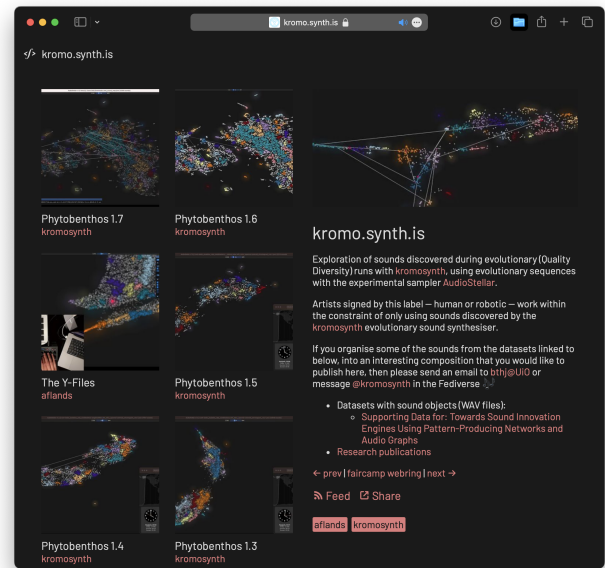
kromo.synth.is

</> kromo.synth.is

Phytobenthos 1.7
kromosynth

Phytobenthos 1.6
kromosynth

The Y-Files
aflands

Phytobenthos 1.5
kromosynth

Phytobenthos 1.4
kromosynth

Phytobenthos 1.3
kromosynth

kromo.synth.is

Exploration of sounds discovered during evolutionary (Quality Diversity) runs with kromosynth, using evolutionary sequences with the experimental sampler AudioStellar.

Artists signed by this label — human or robotic — work within the constraint of only using sounds discovered by the kromosynth evolutionary sound synthesiser.

If you organise some of the sounds from the datasets linked to below, into an interesting composition that you would like to publish here, then please send an email to bthj@UiO or message @kromosynth in the Fediverse

- Datasets with sound objects (WAV files):
  - Supporting Data for: Towards Sound Innovation Engines Using Pattern-Producing Networks and Audio Graphs
- Research publications

← prev | faircamp webring | next →

Feed Share

aflands kromosynth